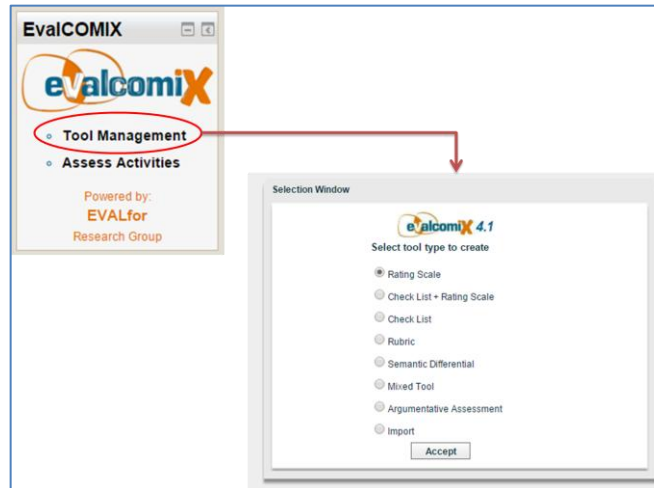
EvalCOMIX

evalcomiX

Tool Management
Assess Activities

Powered by:
EVALfor
Research Group

Selection Window

evalcomiX 4.1

Select tool type to create

Rating Scale
Check List + Rating Scale
Check List
Rubric
Semantic Differential
Mixed Tool
Argumentative Assessment
Import

Accept